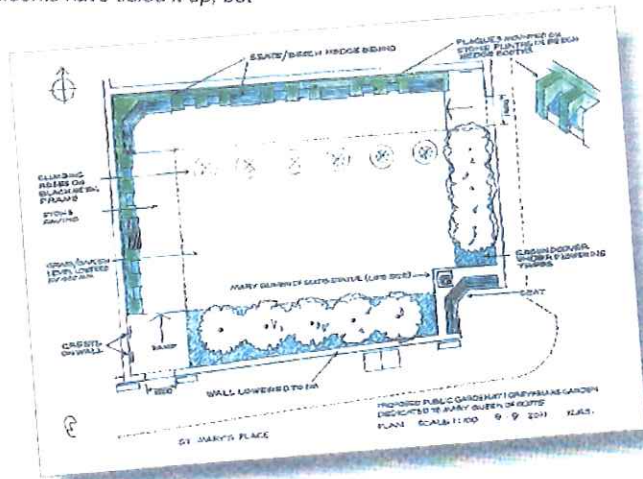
...rooms have tidied it up, but

SEATS / BEECH HEDGE BEHIND

PLAQUES MOUNTED ON STONE PLINTHS IN BEECH HEDGE RECESS

CLIMBING ROSES ON BLACK METAL FRAME

STONE PAVING

GRASS/GARDEN LEVEL LOWERED BY 600mm

GROUNDCOVER UNDER FLOWERING TREES

MARY QUEEN OF SCOTS STATUE (LIFE SIZE)

CREST ON WALL

RAMP

SEAT

WALL LOWERED TO 1M

PROPOSED PUBLIC GARDEN AT GREYFRIARS GARDEN DEDICATED TO MARY QUEEN OF SCOTS

PLAN SCALE 1:100 9.9.2011 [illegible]

ST MARY'S PLACE